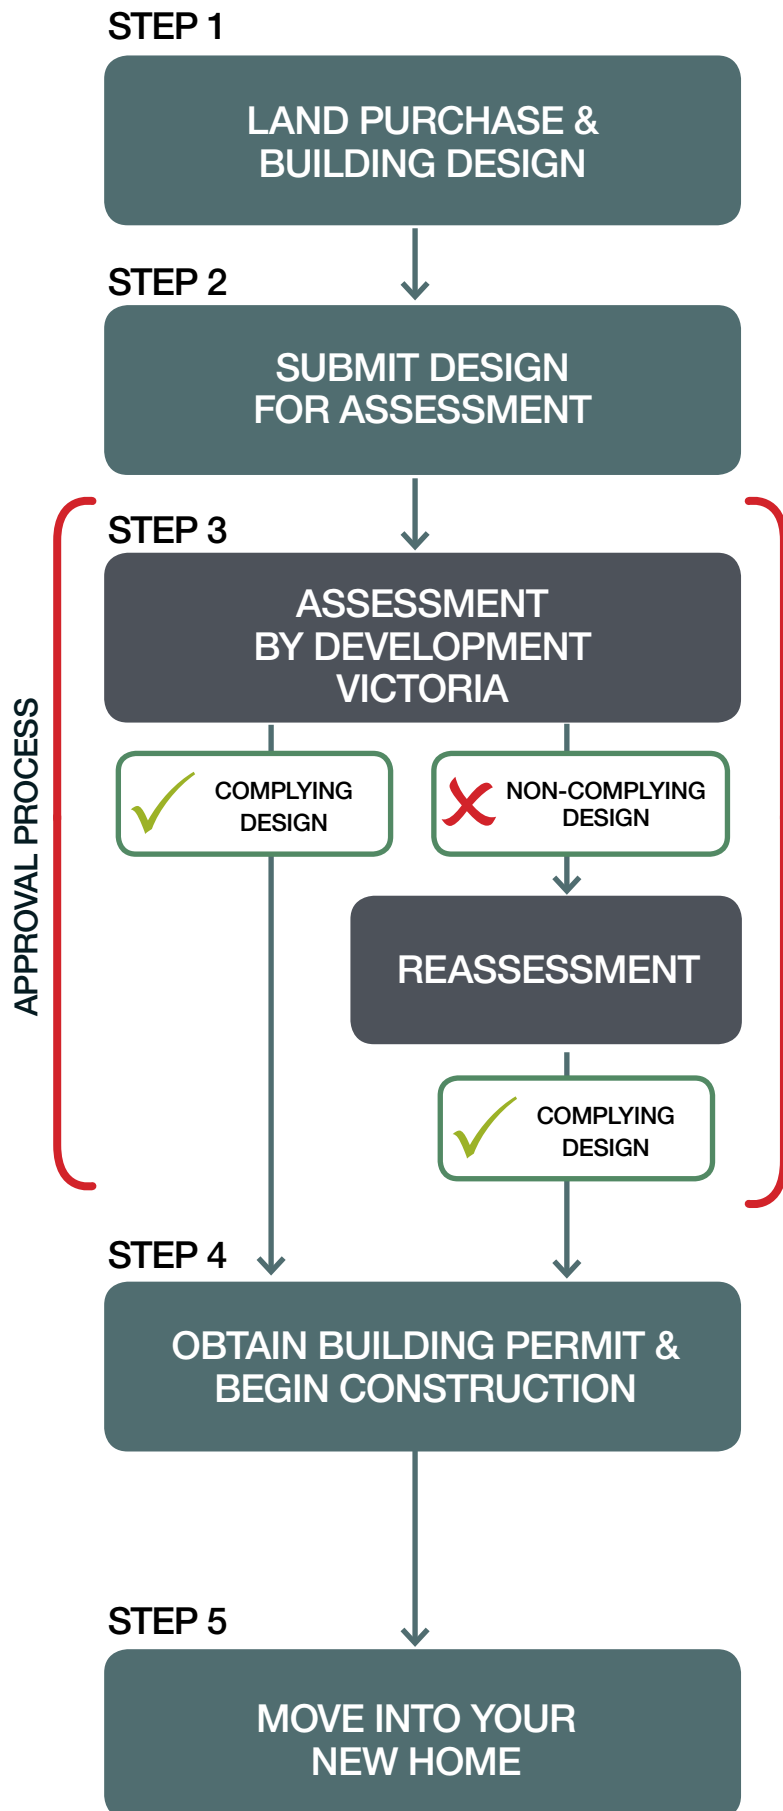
STEP 1

LAND PURCHASE & BUILDING DESIGN

STEP 2

SUBMIT DESIGN FOR ASSESSMENT

APPROVAL PROCESS

STEP 3

ASSESSMENT BY DEVELOPMENT VICTORIA

COMPLYING DESIGN

NON-COMPLYING DESIGN

REASSESSMENT

COMPLYING DESIGN

STEP 4

OBTAIN BUILDING PERMIT & BEGIN CONSTRUCTION

STEP 5

MOVE INTO YOUR NEW HOME